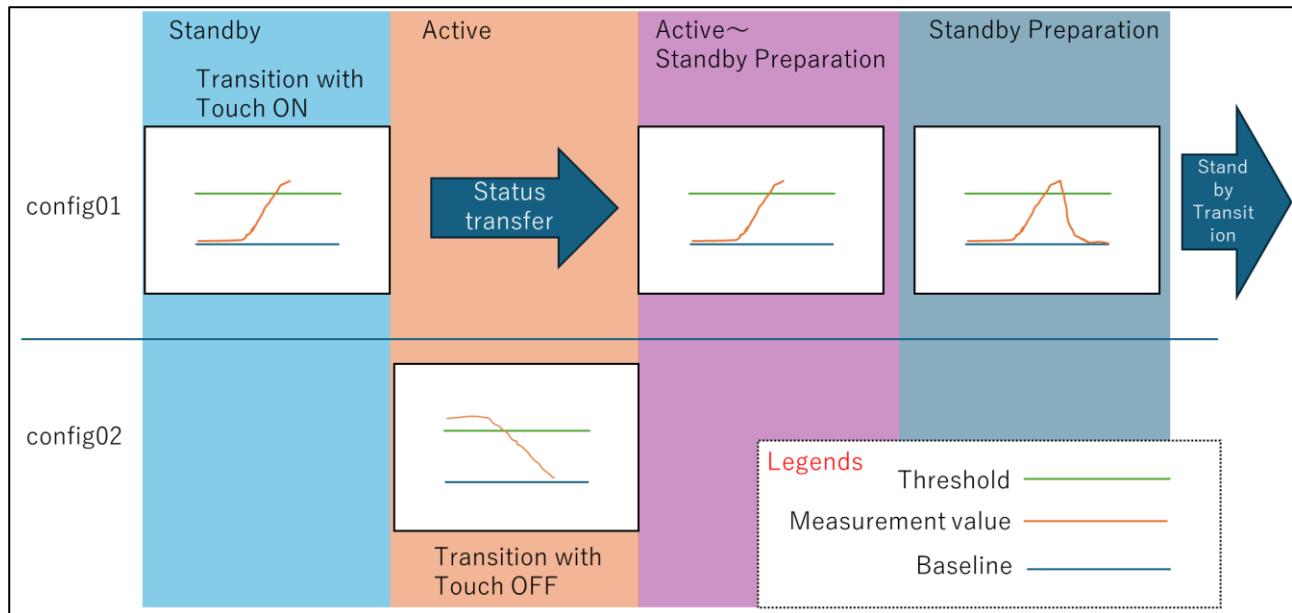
Standby

Transition with Touch ON

Active

Active～ Standby Preparation

Standby Preparation

config01

Status transfer

Stand by Transit ion

config02

Transition with Touch OFF

Legends

Threshold

Measurement value

Baseline